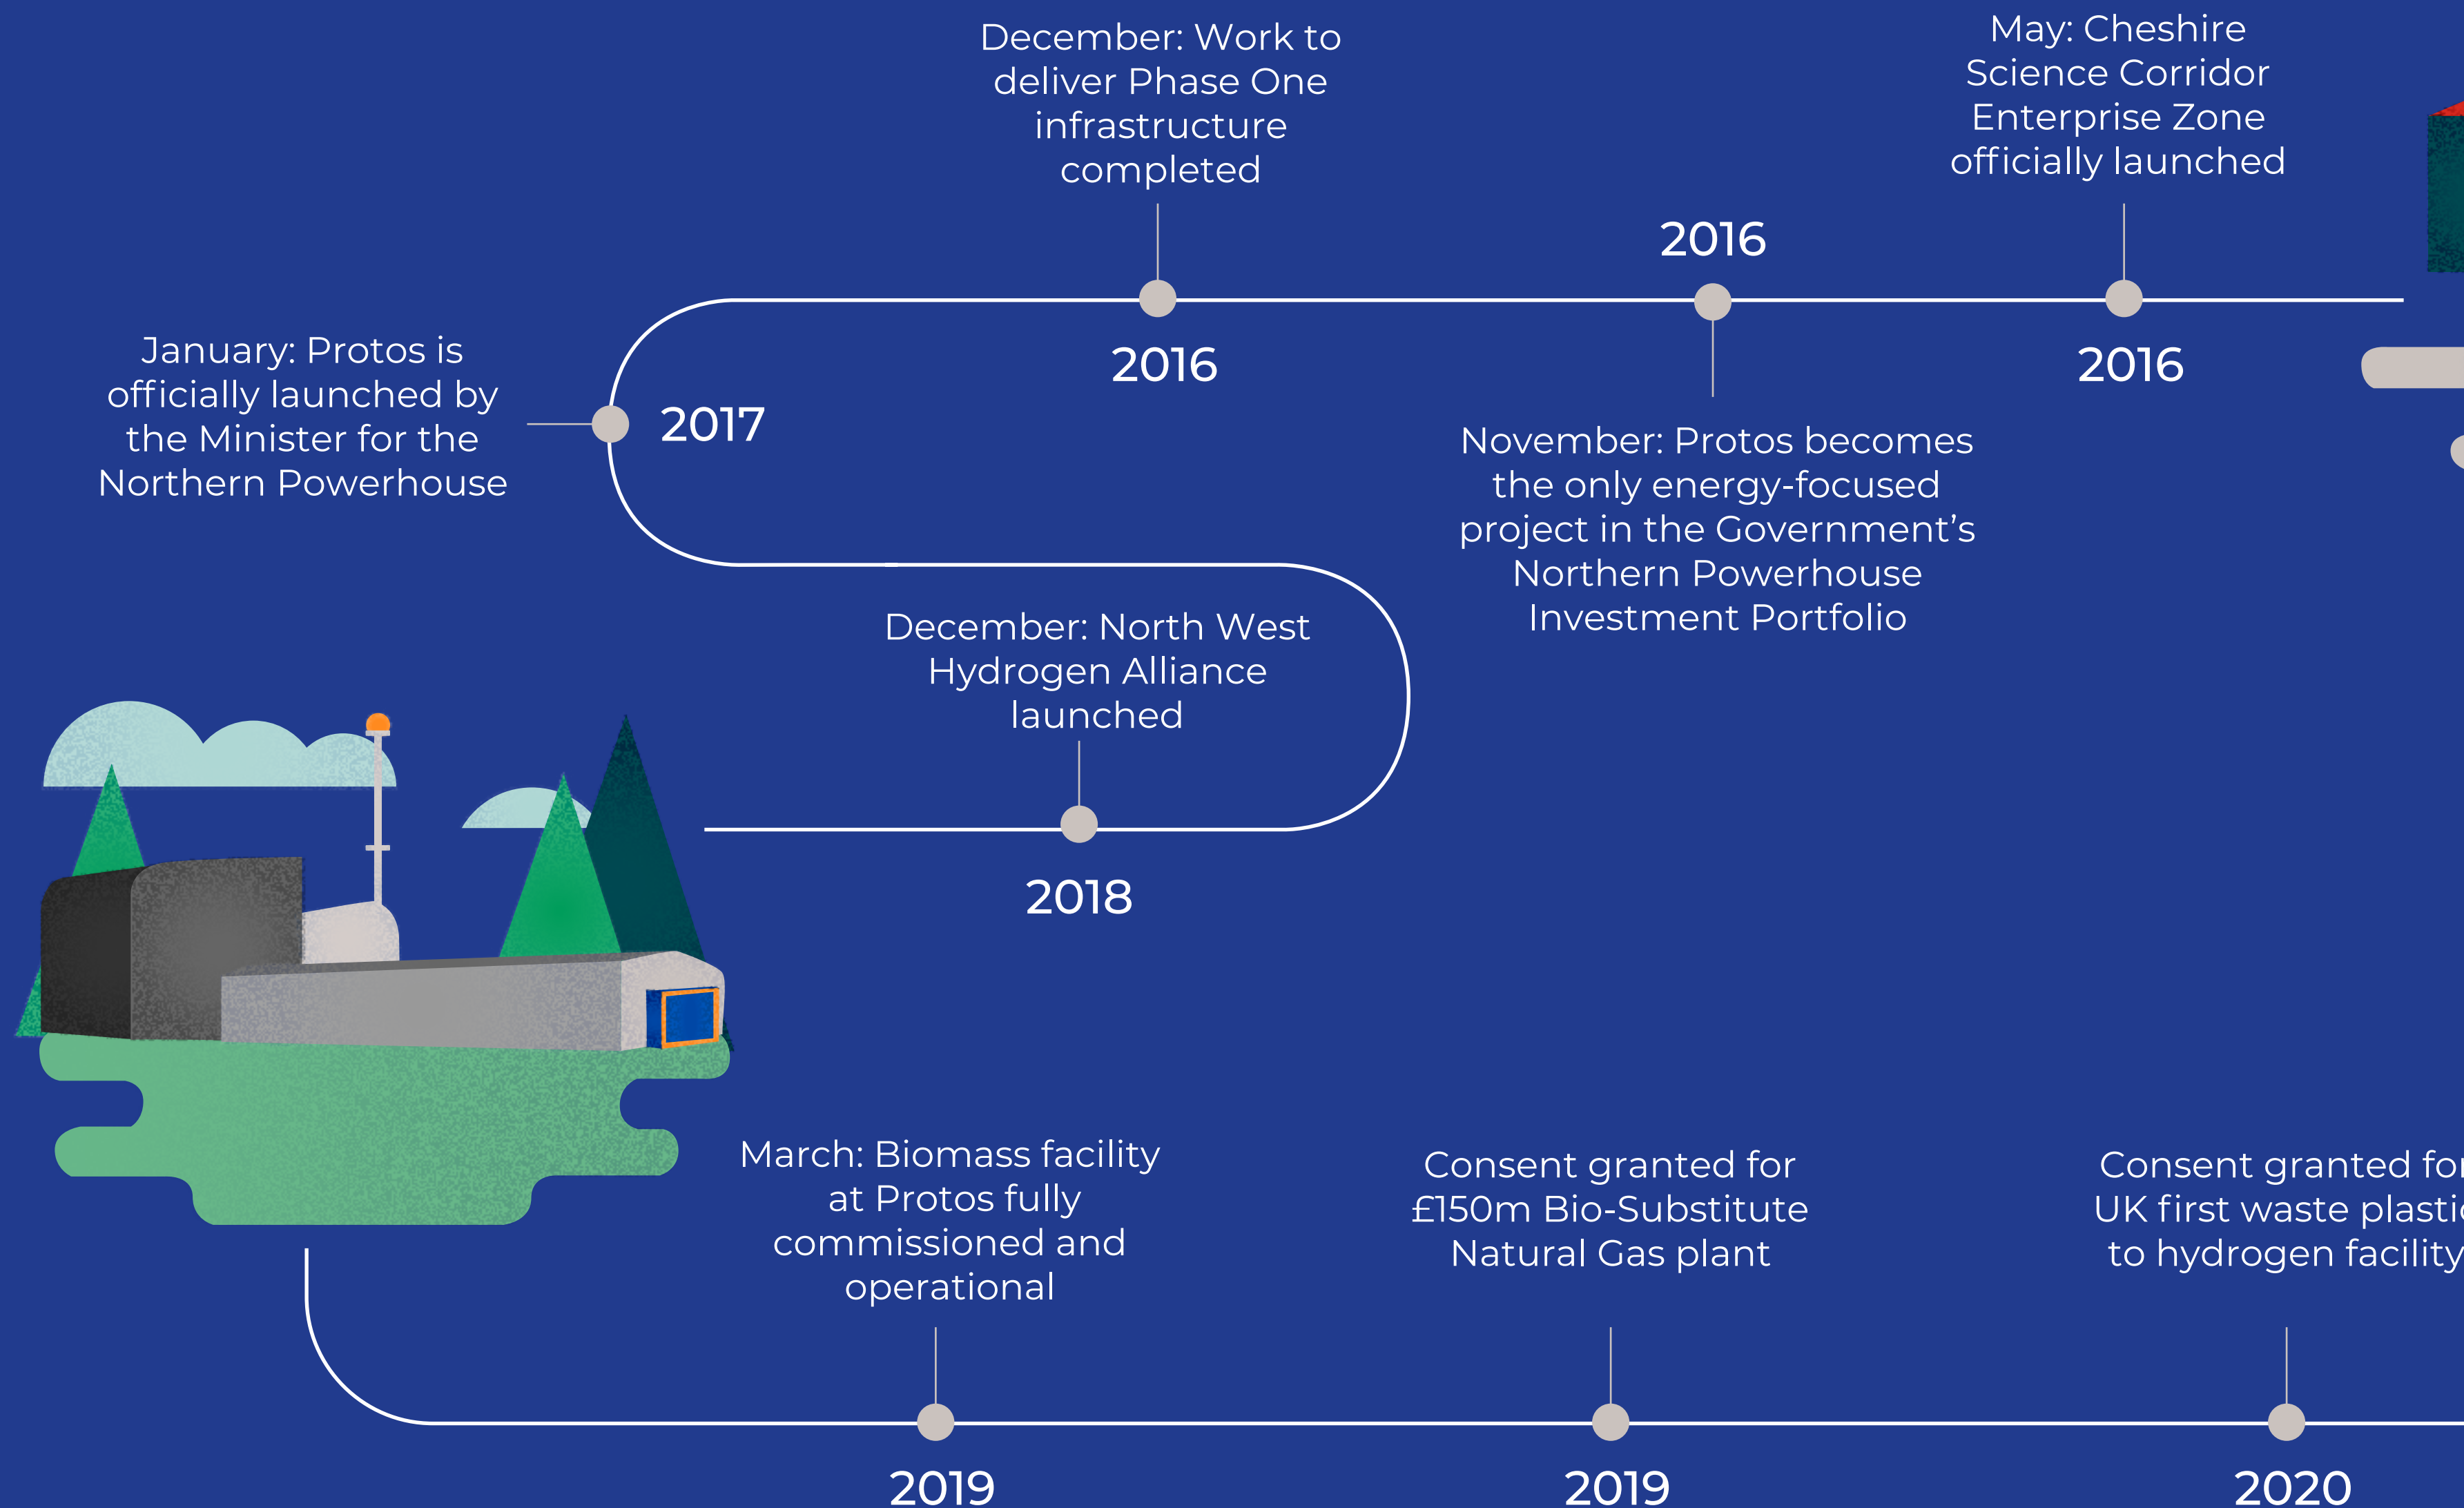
December: Work to deliver Phase One infrastructure completed

May: Cheshire Science Corridor Enterprise Zone officially launched

2016

2016

2016

January: Protos is officially launched by the Minister for the Northern Powerhouse

2017

November: Protos becomes the only energy-focused project in the Government's Northern Powerhouse Investment Portfolio

December: North West Hydrogen Alliance launched

2018

March: Biomass facility at Protos fully commissioned and operational

Consent granted for £150m Bio-Substitute Natural Gas plant

Consent granted fo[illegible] UK first waste plasti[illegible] to hydrogen facility

2019

2019

2020